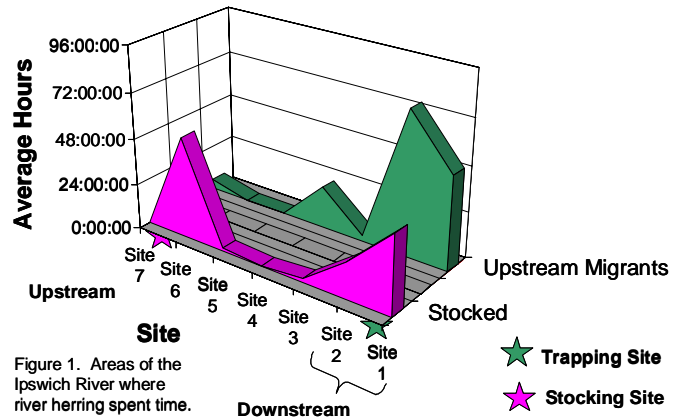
96:00:00
72:00:00
48:00:00
24:00:00
0:00:00

Average Hours

Site 7
Site 6
Site 5
Site 4
Site 3
Site 2
Site 1

Upstream

Site

Downstream

Upstream Migrants

Stocked

Trapping Site

Stocking Site

Figure 1. Areas of the Ipswich River where river herring spent time.